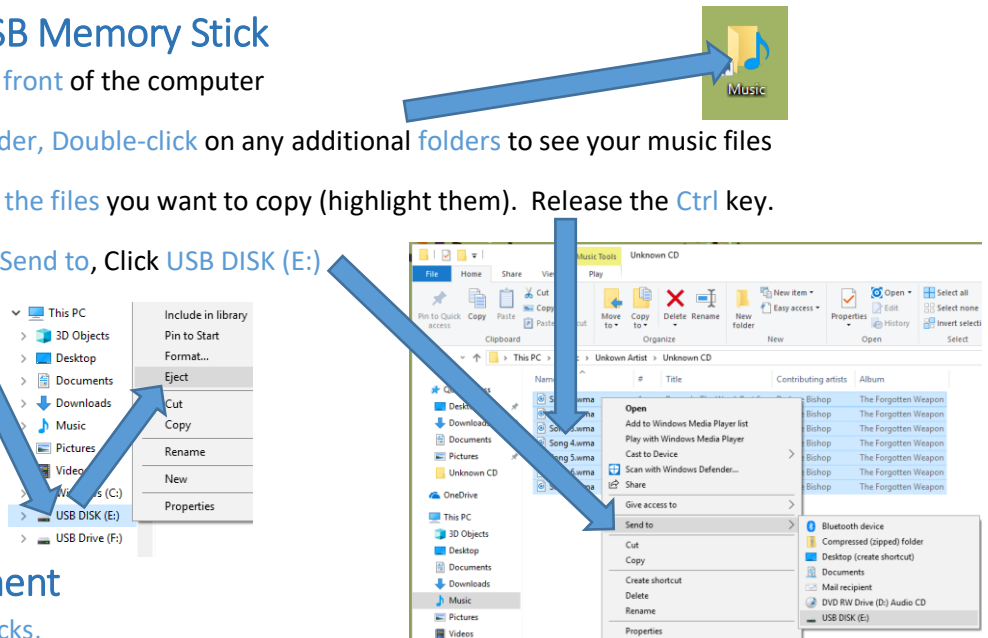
SB Memory Stick

front of the computer

Music

der, Double-click on any additional folders to see your music files

the files you want to copy (highlight them). Release the Ctrl key.

Send to, Click USB DISK (E:)

This PC
3D Objects
Desktop
Documents
Downloads
Music
Pictures
Video
W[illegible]s (C:)
USB DISK (E:)
USB Drive (F:)

Include in library
Pin to Start
Format...
Eject
Cut
Copy
Rename
New
Properties

nent

cks.

Music Tools | Unknown CD
File | Home | Share | View | Play
Pin to Quick access | Copy | Paste | Cut | Copy path | Paste shortcut
Clipboard
Move to | Copy to | Delete | Rename
Organize
New folder | New item | Easy access
New
Properties | Open | Edit | History
Open
Select all | Select none | Invert selection
Select

This PC > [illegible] > Unkown Artist > Unknown CD

Name | # | Title | Contributing artists | Album

Desktop
Downloads
Documents
Pictures
Unknown CD
OneDrive
This PC
3D Objects
Desktop
Documents
Downloads
Music
Pictures
Videos

S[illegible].wma
S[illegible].wma
Son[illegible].wma
Song 4.wma
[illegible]ng 5.wma
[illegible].wma
S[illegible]

Bishop | The Forgotten Weapon
Bishop | The Forgotten Weapon
Bishop | The Forgotten Weapon
Bishop | The Forgotten Weapon
Bishop | The Forgotten Weapon
Bishop | The Forgotten Weapon
Bishop | The Forgotten Weapon

Open
Add to Windows Media Player list
Play with Windows Media Player
Cast to Device
Scan with Windows Defender...
Share
Give access to
Send to
Cut
Copy
Create shortcut
Delete
Rename
Properties

Bluetooth device
Compressed (zipped) folder
Desktop (create shortcut)
Documents
Mail recipient
DVD RW Drive (D:) Audio CD
USB DISK (E:)